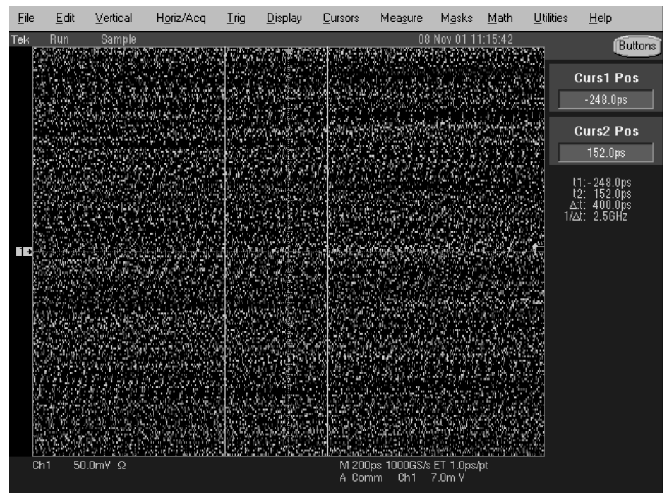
File Edit Vertical Horiz/Acq Trig Display Cursors Measure Masks Math Utilities Help

Tek Run Sample 08 Nov 01 11:15:42

Buttons

Curs1 Pos
-248.0ps

Curs2 Pos
152.0ps

t1: -248.0ps
t2: 152.0ps
Δt: 400.0ps
1/Δt: 2.5GHz

1

Ch1 50.0mV Ω

M 200ps 1000GS/s ET 1.0ps/pt
A Comm Ch1 7.0m V